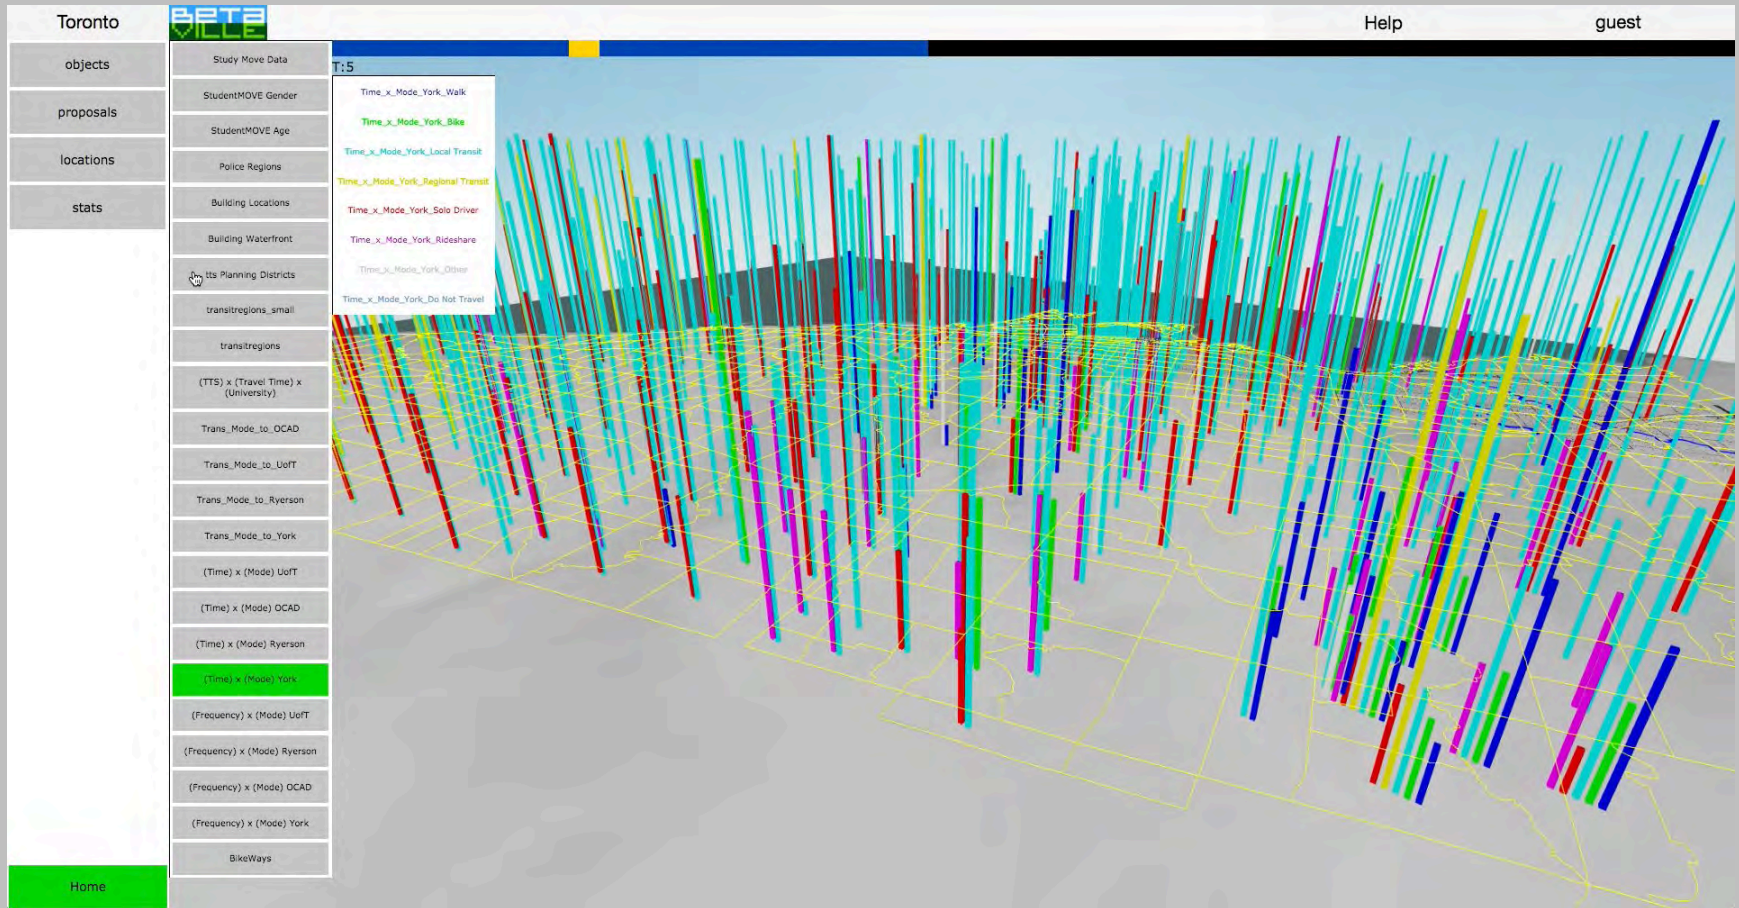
Toronto

BETA VILLE

Help

guest

objects

proposals

locations

stats

Home

Study Move Data

StudentMOVE Gender

StudentMOVE Age

Police Regions

Building Locations

Building Waterfront

tts Planning Districts

transitregions_small

transitregions

(TTS) x (Travel Time) x (University)

Trans_Mode_to_OCAD

Trans_Mode_to_UofT

Trans_Mode_to_Ryerson

Trans_Mode_to_York

(Time) x (Mode) UofT

(Time) x (Mode) OCAD

(Time) x (Mode) Ryerson

(Time) x (Mode) York

(Frequency) x (Mode) UofT

(Frequency) x (Mode) Ryerson

(Frequency) x (Mode) OCAD

(Frequency) x (Mode) York

BikeWays

T:5

Time_x_Mode_York_Walk

Time_x_Mode_York_Bike

Time_x_Mode_York_Local Transit

Time_x_Mode_York_Regional Transit

Time_x_Mode_York_Solo Driver

Time_x_Mode_York_Rideshare

Time_x_Mode_York_Other

Time_x_Mode_York_Do Not Travel